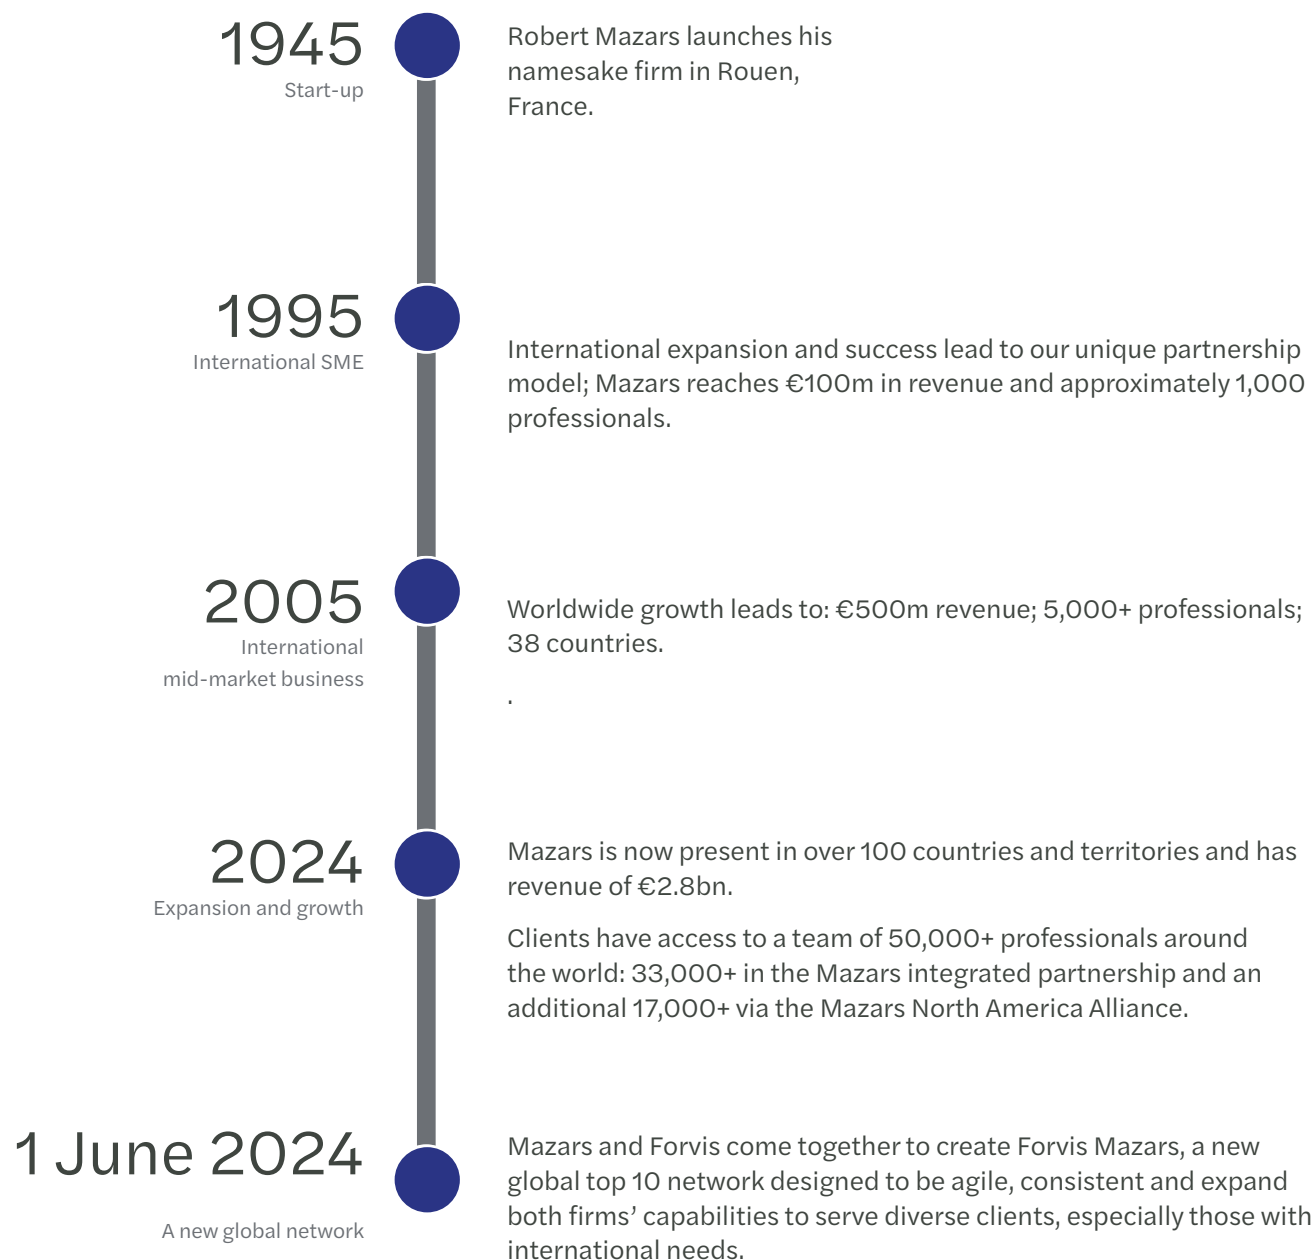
1945
Start-up

Robert Mazars launches his namesake firm in Rouen, France.

1995
International SME

International expansion and success lead to our unique partnership model; Mazars reaches €100m in revenue and approximately 1,000 professionals.

2005
International mid-market business

Worldwide growth leads to: €500m revenue; 5,000+ professionals; 38 countries.

.

2024
Expansion and growth

Mazars is now present in over 100 countries and territories and has revenue of €2.8bn.

Clients have access to a team of 50,000+ professionals around the world: 33,000+ in the Mazars integrated partnership and an additional 17,000+ via the Mazars North America Alliance.

1 June 2024
A new global network

Mazars and Forvis come together to create Forvis Mazars, a new global top 10 network designed to be agile, consistent and expand both firms' capabilities to serve diverse clients, especially those with international needs.